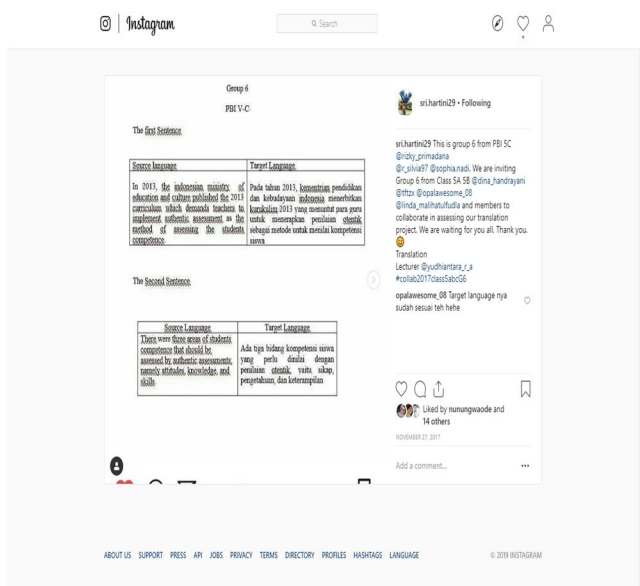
Instagram

Search

Group 6

PBI V-C

The first Sentence.

| Source language | Target Language |
|---|---|
| In 2013, the indonesian ministry of education and culture published the 2013 curriculum which demands teachers to implement authentic assessment as the method of assessing the students competence. | Pada tahun 2013, kementrian pendidikan dan kebudayaan indonesia menerbitkan kurikulum 2013 yang menuntut para guru untuk menerapkan penilaian otentik sebagai metode untuk menilai kompetensi siswa. |

The Second Sentence.

| Source Language | Target Language |
|---|---|
| There were three areas of students competence that should be assessed by authentic assessments, namely attitudes, knowledge, and skills. | Ada tiga bidang kompetensi siswa yang perlu dinilai dengan penilaian otentik, yaitu sikap, pengetahuan, dan keterampilan |

sri.hartini29 • Following

sri.hartini29 This is group 6 from PBI 5C @rizky_primadana @r_silvia97 @sophia.nadi. We are inviting Group 6 from Class 5A 5B @dina_handrayani @tftzx @opalawesome_08 @linda_malihatulfudla and members to collaborate in assessing our translation project. We are waiting for you all. Thank you. 😊
Translation
Lecturer @yudhiantara_r_a
#collab2017class5abcG6

opalawesome_08 Target language nya sudah sesuai teh hehe

Liked by nunungwaode and 14 others

NOVEMBER 27, 2017

Add a comment...

•••

ABOUT US SUPPORT PRESS API JOBS PRIVACY TERMS DIRECTORY PROFILES HASHTAGS LANGUAGE

© 2019 INSTAGRAM